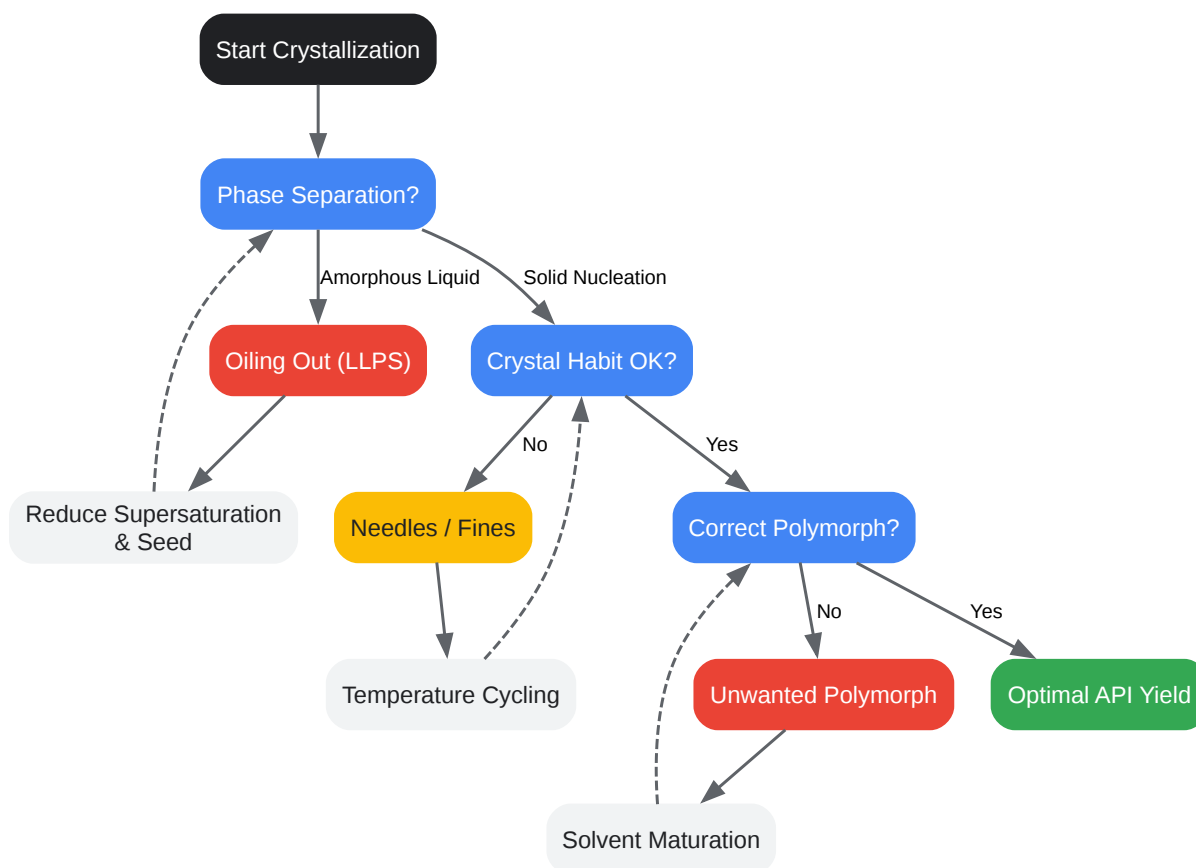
Start Crystallization

Phase Separation?

Amorphous Liquid

Solid Nucleation

Oiling Out (LLPS)

Crystal Habit OK?

Reduce Supersaturation & Seed

No

Yes

Needles / Fines

Correct Polymorph?

No

Yes

Temperature Cycling

Unwanted Polymorph

Optimal API Yield

Solvent Maturation